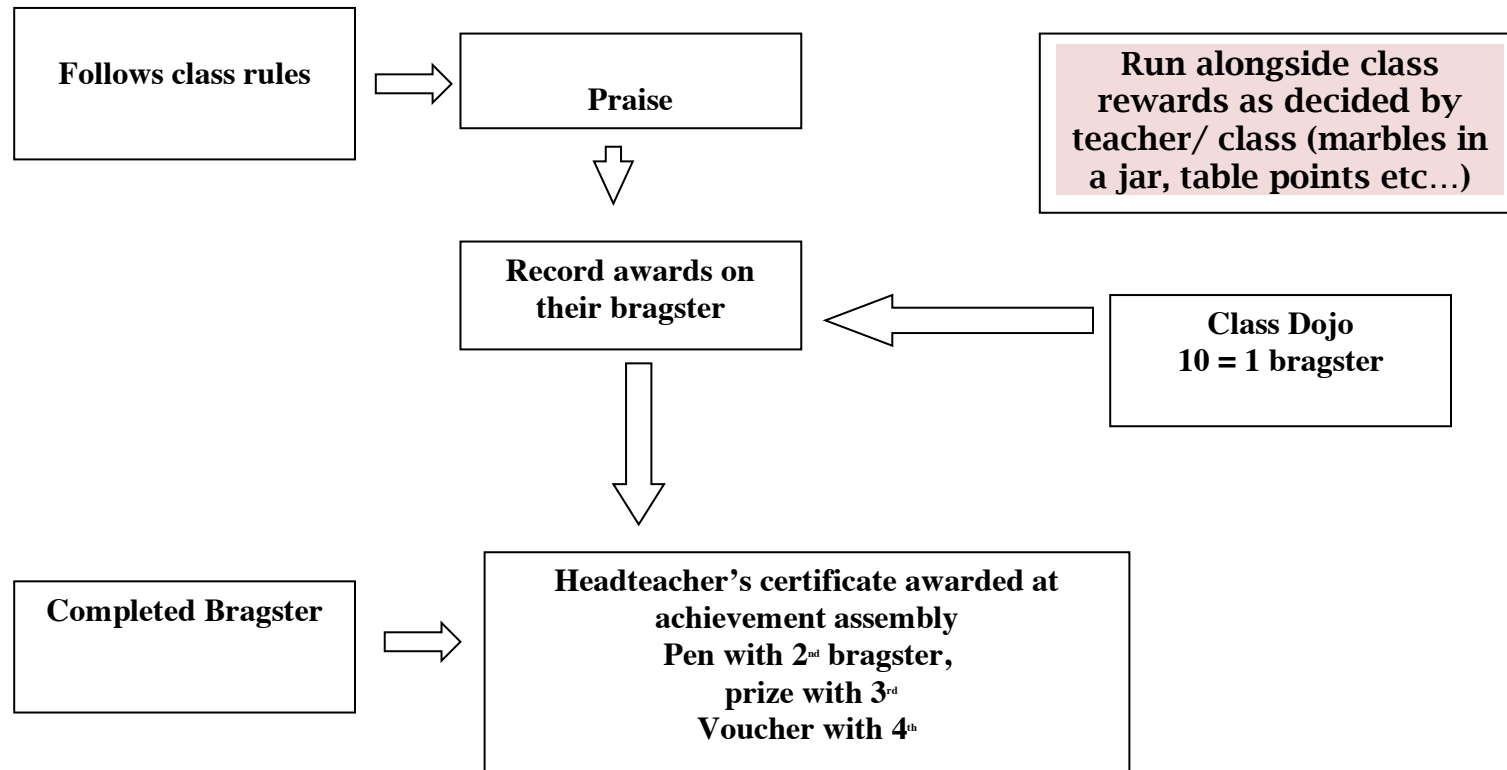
Follows class rules

Praise

Run alongside class rewards as decided by teacher/ class (marbles in a jar, table points etc…)

Record awards on their bragster

Class Dojo
10 = 1 bragster

Completed Bragster

Headteacher's certificate awarded at achievement assembly
Pen with 2nd bragster,
prize with 3rd
Voucher with 4th